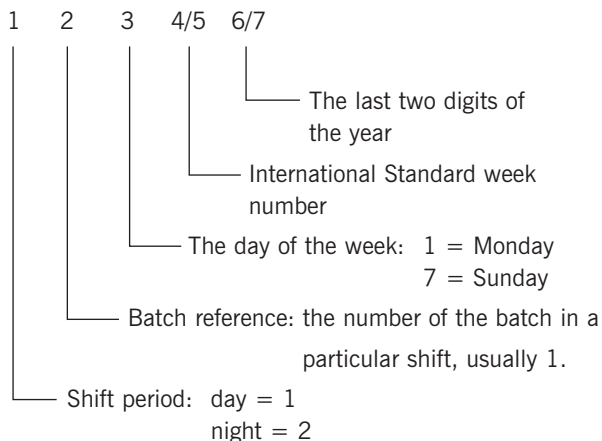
1 2 3 4/5 6/7

The last two digits of the year

International Standard week number

The day of the week: 1 = Monday
7 = Sunday

Batch reference: the number of the batch in a particular shift, usually 1.

Shift period: day = 1
night = 2